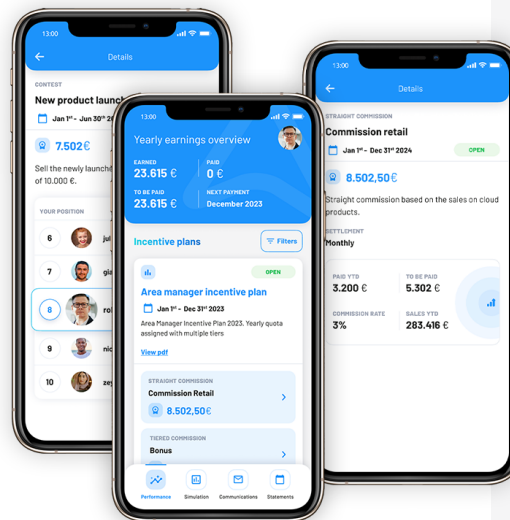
13:00

Details

CONTEST

New product launch

Jan 1st - Jun 30th 20

7.502€

Sell the newly launch of 10.000 €.

YOUR POSITION

6

7 gia

8 rol

9 nic

10 zey

13:00

Yearly earnings overview

EARNED
23.615 €

PAID
0 €

TO BE PAID
23.615 €

NEXT PAYMENT
December 2023

Incentive plans

Filters

OPEN

Area manager incentive plan

Jan 1st - Dec 31st 2023

Area Manager Incentive Plan 2023. Yearly quota assigned with multiple tiers

View pdf

STRAIGHT COMMISSION
Commission Retail
8.502,50€

TIERED COMMISSION
Bonus

Performance

Simulation

Communications

Statements

13:00

Details

STRAIGHT COMMISSION

Commission retail

Jan 1st - Dec 31st 2024

OPEN

8.502,50€

Straight commission based on the sales on cloud products.

SETTLEMENT
Monthly

PAID YTD
3.200 €

TO BE PAID
5.302 €

COMMISSION RATE
3%

SALES YTD
283.416 €